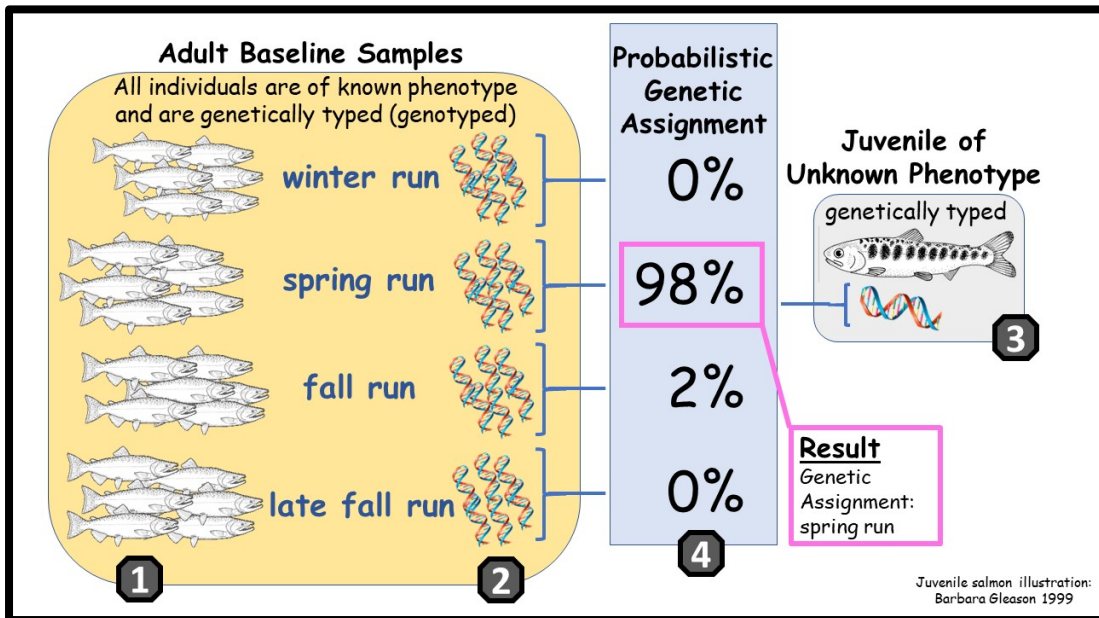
Adult Baseline Samples

All individuals are of known phenotype and are genetically typed (genotyped)

winter run

spring run

fall run

late fall run

1

2

Probabilistic Genetic Assignment

0%

98%

2%

0%

4

Juvenile of Unknown Phenotype

genetically typed

3

Result
Genetic Assignment: spring run

Juvenile salmon illustration: Barbara Gleason 1999